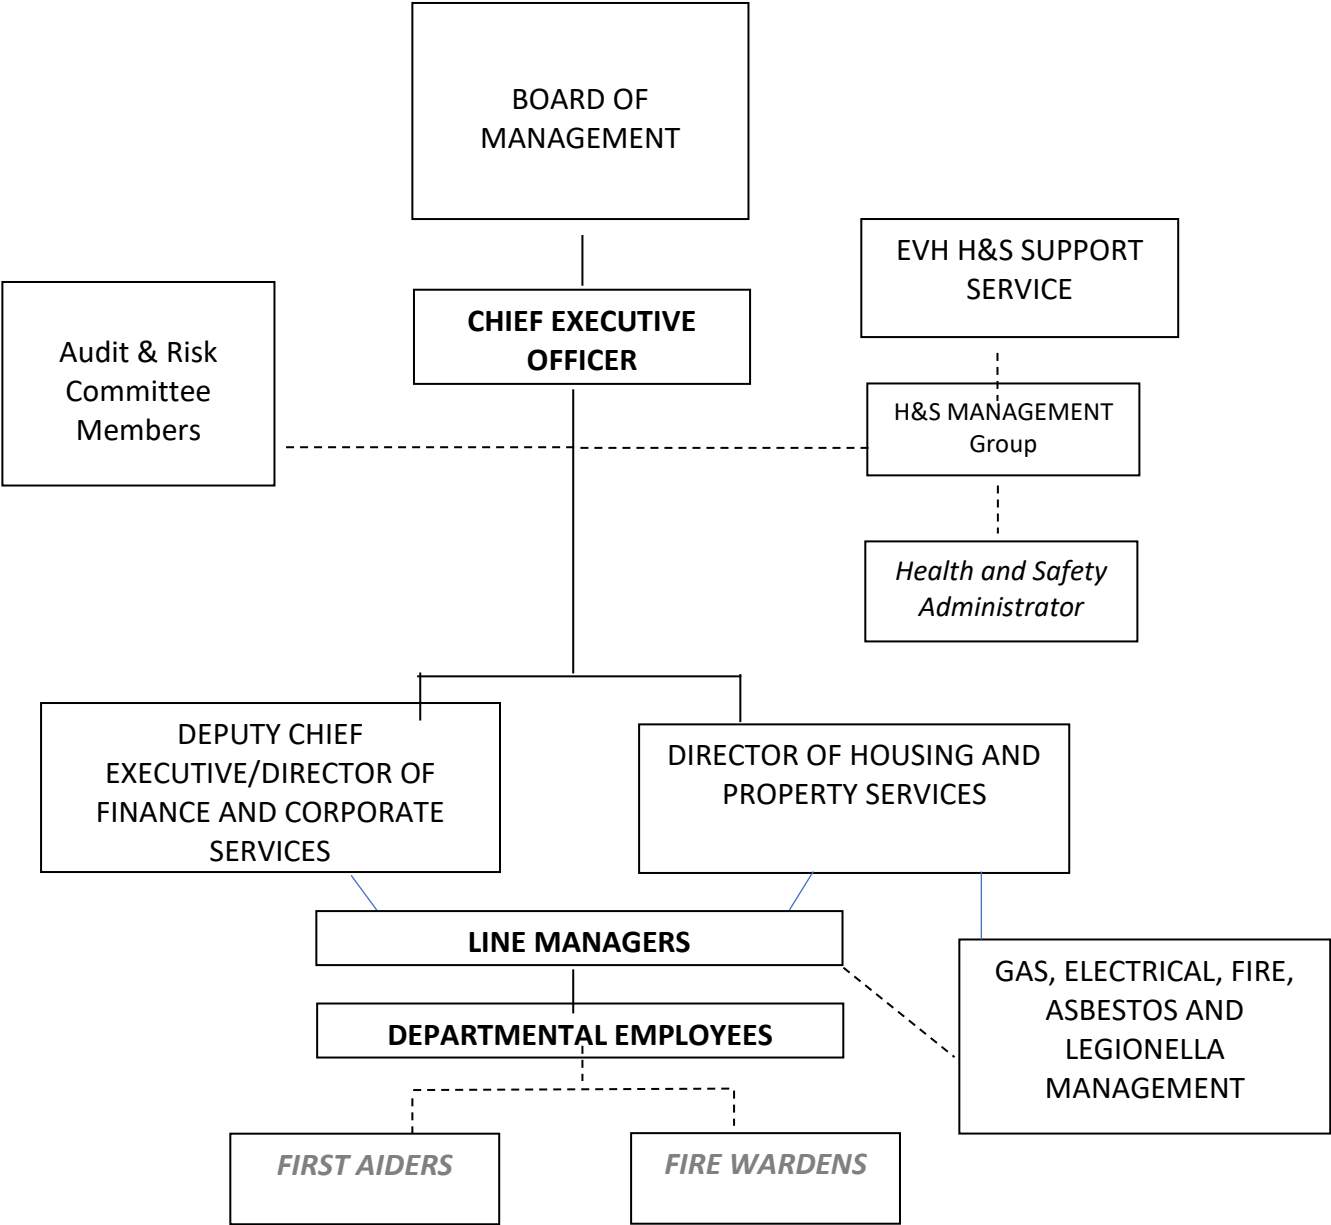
BOARD OF MANAGEMENT

EVH H&S SUPPORT SERVICE

Audit & Risk Committee Members

**CHIEF EXECUTIVE OFFICER**

H&S MANAGEMENT Group

*Health and Safety Administrator*

DEPUTY CHIEF EXECUTIVE/DIRECTOR OF FINANCE AND CORPORATE SERVICES

DIRECTOR OF HOUSING AND PROPERTY SERVICES

**LINE MANAGERS**

GAS, ELECTRICAL, FIRE, ASBESTOS AND LEGIONELLA MANAGEMENT

**DEPARTMENTAL EMPLOYEES**

*FIRST AIDERS*

*FIRE WARDENS*